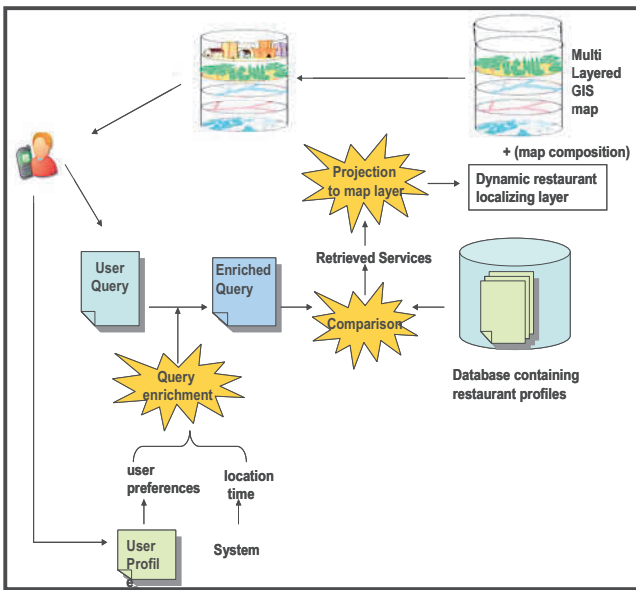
Multi Layered GIS map

+ (map composition)

Projection to map layer

Dynamic restaurant localizing layer

Retrieved Services

User Query

Enriched Query

Comparison

Database containing restaurant profiles

Query enrichment

user preferences

location time

User Profil e

System